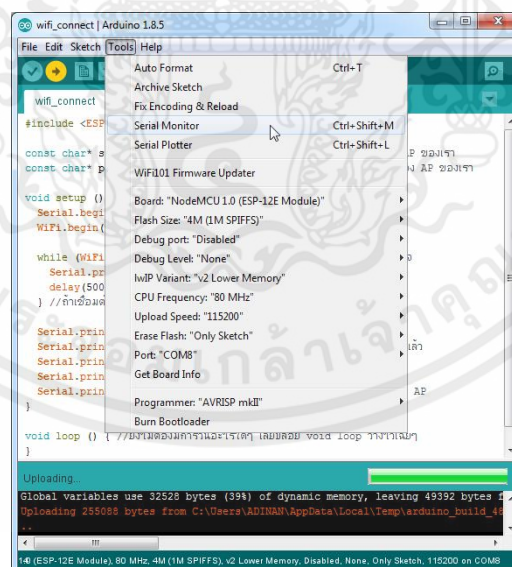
wifi_connect | Arduino 1.8.5

File Edit Sketch Tools Help

wifi_connect

#include <ESP

const char* s
const char* p

void setup ()
  Serial.begi
  WiFi.begin(

  while (WiFi
    Serial.pr
    delay(500
  } //ถ้าเชื่อมต

  Serial.prin
  Serial.prin
  Serial.prin
  Serial.prin
  Serial.prin
}

void loop () { //ยังไม่ต้องการอะไรใดๆ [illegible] void loop ว่างไว้เฉยๆ
}

P ของเรา
ง AP ของเรา

แล้ว

AP

Auto Format Ctrl+T
Archive Sketch
Fix Encoding & Reload
Serial Monitor Ctrl+Shift+M
Serial Plotter Ctrl+Shift+L
WiFi101 Firmware Updater
Board: "NodeMCU 1.0 (ESP-12E Module)"
Flash Size: "4M (1M SPIFFS)"
Debug port: "Disabled"
Debug Level: "None"
IwIP Variant: "v2 Lower Memory"
CPU Frequency: "80 MHz"
Upload Speed: "115200"
Erase Flash: "Only Sketch"
Port: "COM8"
Get Board Info
Programmer: "AVRISP mkII"
Burn Bootloader

Uploading...

Global variables use 32528 bytes (39%) of dynamic memory, leaving 49392 bytes f
Uploading 255088 bytes from C:\Users\ADINAN\AppData\Local\Temp\arduino_build_48
..

14 (ESP-12E Module), 80 MHz, 4M (1M SPIFFS), v2 Lower Memory, Disabled, None, Only Sketch, 115200 on COM8